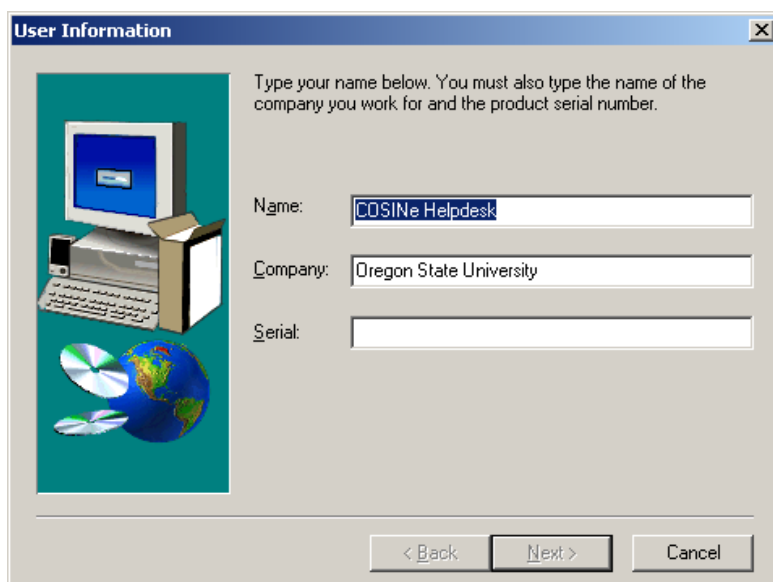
User Information

Type your name below. You must also type the name of the company you work for and the product serial number.

Name: COSINe Helpdesk

Company: Oregon State University

Serial:

< Back Next > Cancel